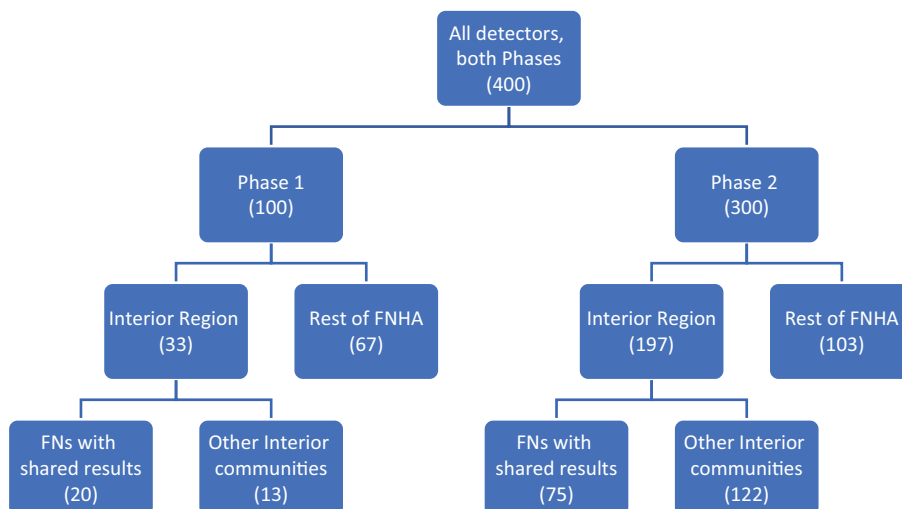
All detectors, both Phases (400)

Phase 1 (100)

Phase 2 (300)

Interior Region (33)

Rest of FNHA (67)

Interior Region (197)

Rest of FNHA (103)

FNs with shared results (20)

Other Interior communities (13)

FNs with shared results (75)

Other Interior communities (122)